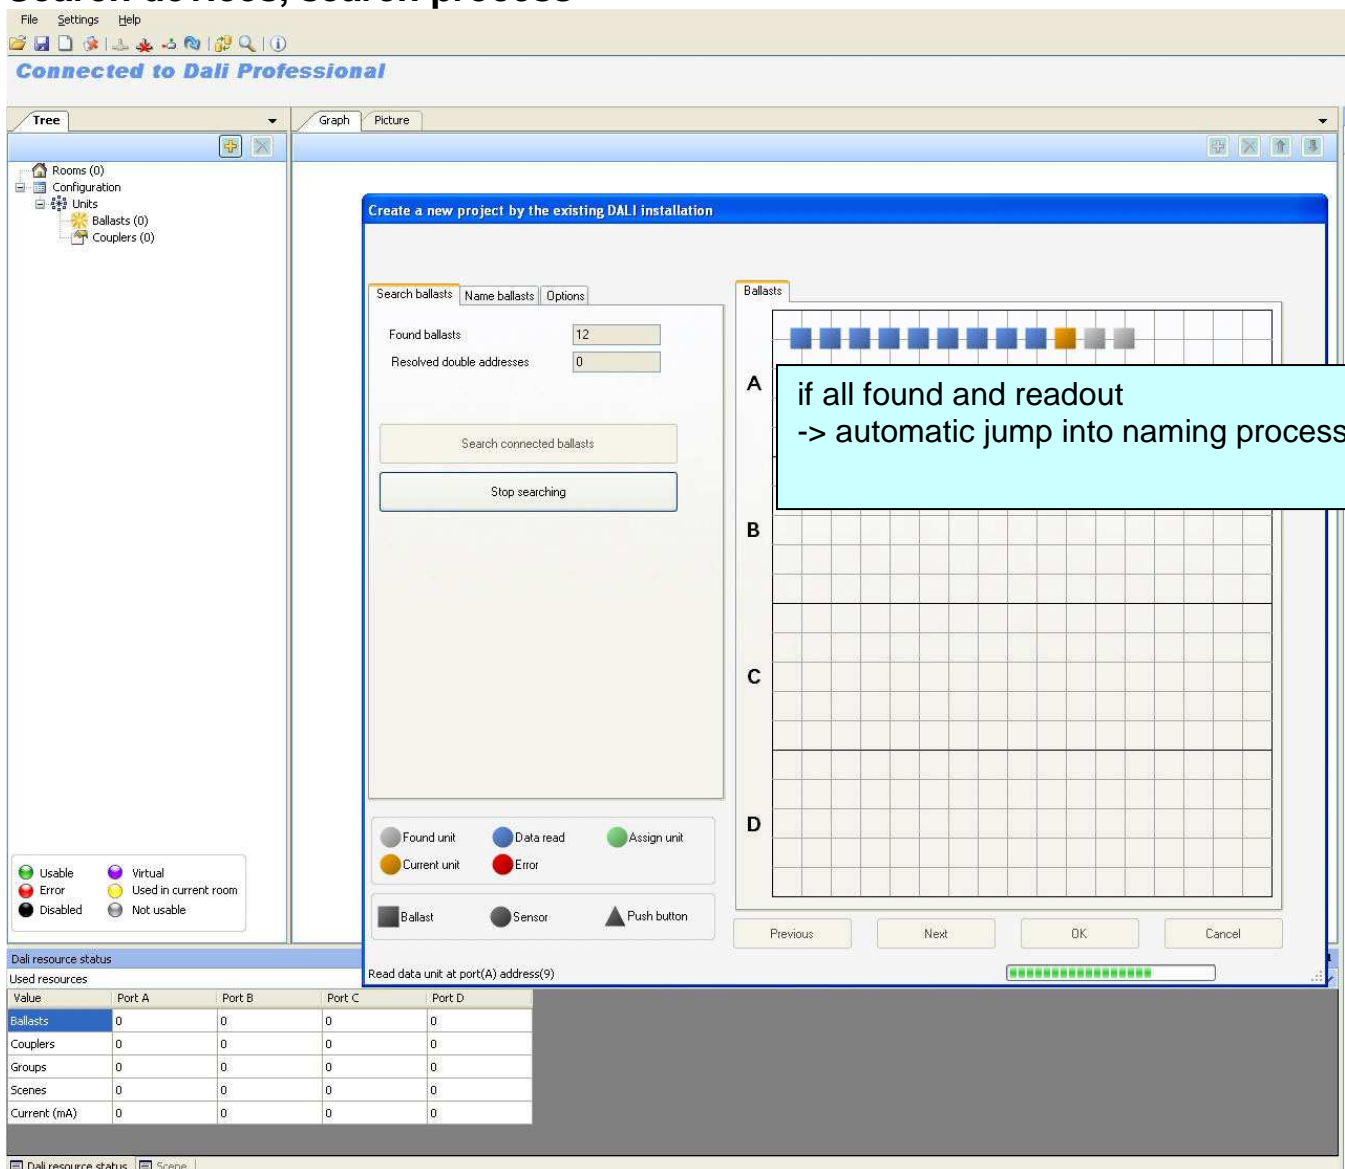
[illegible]

File Settings Help

Connected to Dali Professional

Tree

Rooms (0)
Configuration
Units
Ballasts (0)
Couplers (0)

Graph Picture

Create a new project by the existing DALI installation

Search ballasts Name ballasts Options

Found ballasts 12
Resolved double addresses 0

Search connected ballasts

Stop searching

Ballasts

A

if all found and readout
-> automatic jump into naming process

B

C

D

Found unit Data read Assign unit
Current unit Error

Ballast Sensor Push button

Previous Next OK Cancel

Usable Virtual
Error Used in current room
Disabled Not usable

Dali resource status
Used resources

| Value | Port A | Port B | Port C | Port D |
|---|---|---|---|---|
| Ballasts | 0 | 0 | 0 | 0 |
| Couplers | 0 | 0 | 0 | 0 |
| Groups | 0 | 0 | 0 | 0 |
| Scenes | 0 | 0 | 0 | 0 |
| Current (mA) | 0 | 0 | 0 | 0 |

Read data unit at port(A) address(9)

Dali resource status Scene